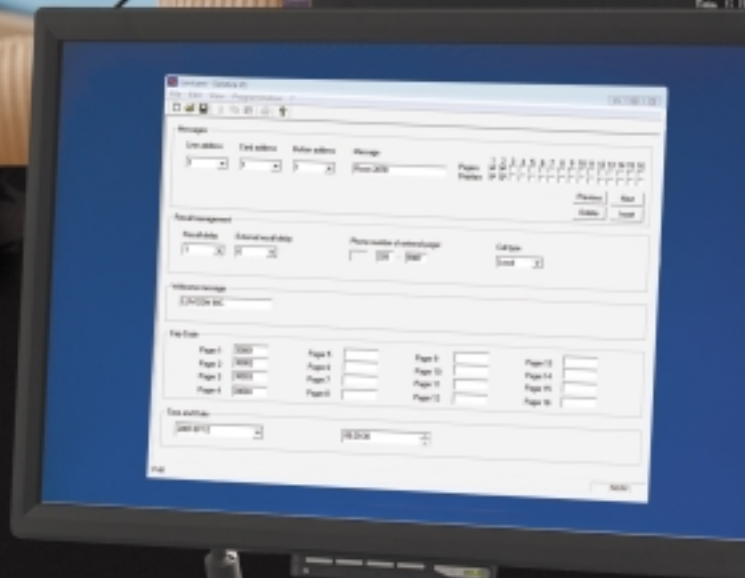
File Edit View Programmation ?

Messages

Line address

Card address

Button address

Message

Pagers

Previous

Next

Delete

Insert

Recall management

Recall delay

External recall delay

Phone number of external pager

Call type

Welcome message

Pile Code

Page 1

Page 2

Page 3

Page 4

Page 5

Page 6

Page 7

Page 8

Page 9

Page 10

Page 11

Page 12

Page 13

Page 14

Page 15

Page 16

Date and time

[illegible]